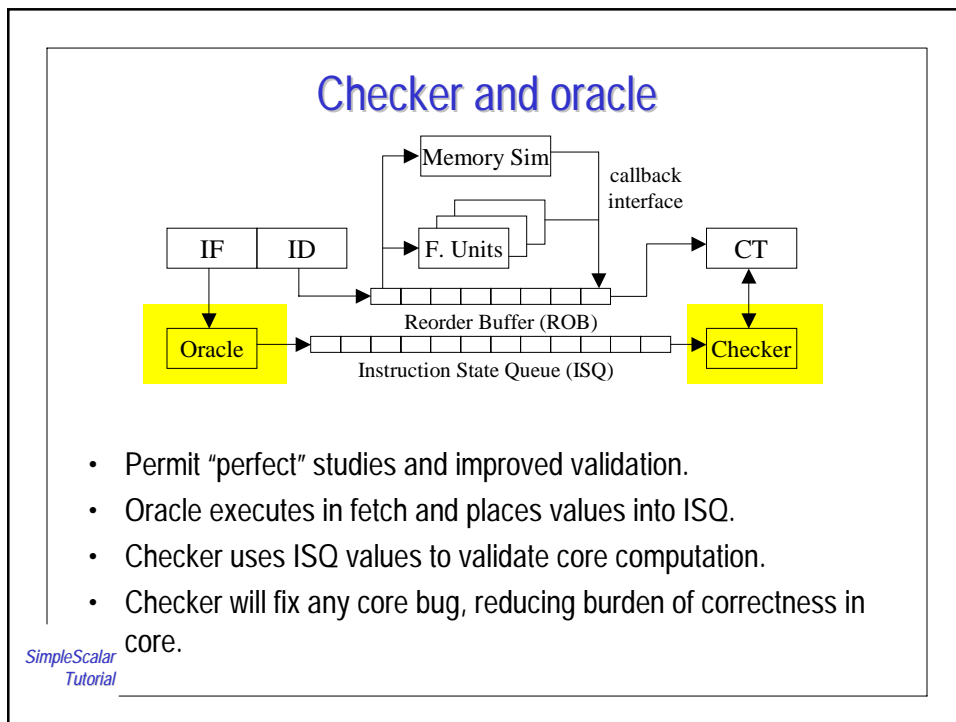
Checker and oracle

Memory Sim

callback interface

IF

ID

F. Units

CT

Reorder Buffer (ROB)

Oracle

Checker

Instruction State Queue (ISQ)

- Permit "perfect" studies and improved validation.
- Oracle executes in fetch and places values into ISQ.
- Checker uses ISQ values to validate core computation.
- Checker will fix any core bug, reducing burden of correctness in core.

SimpleScalar Tutorial